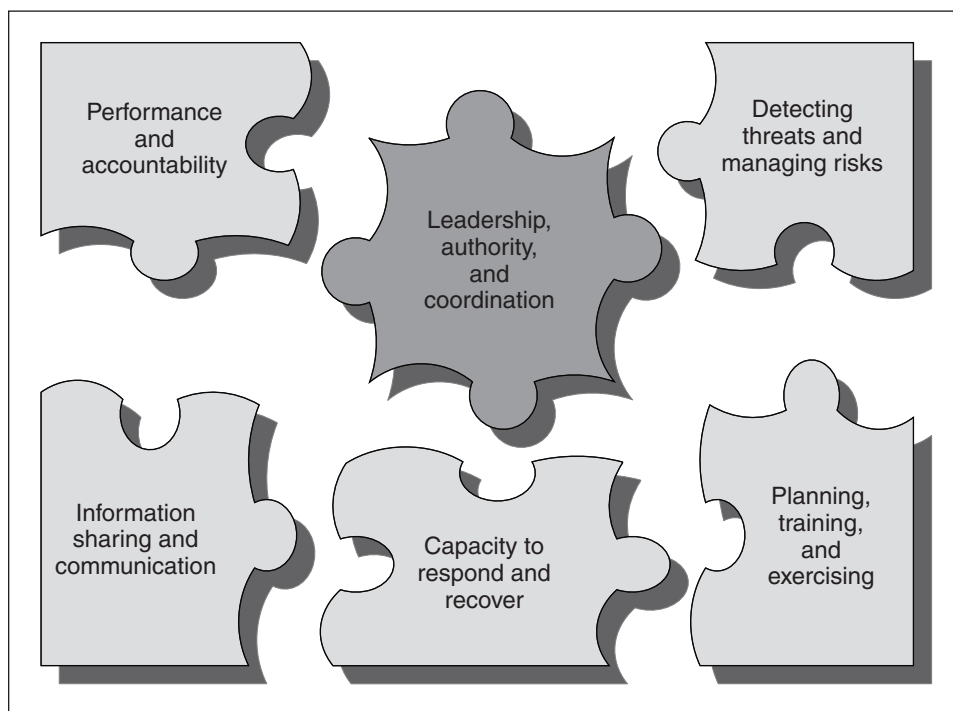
Performance and accountability

Leadership, authority, and coordination

Detecting threats and managing risks

Information sharing and communication

Capacity to respond and recover

Planning, training, and exercising